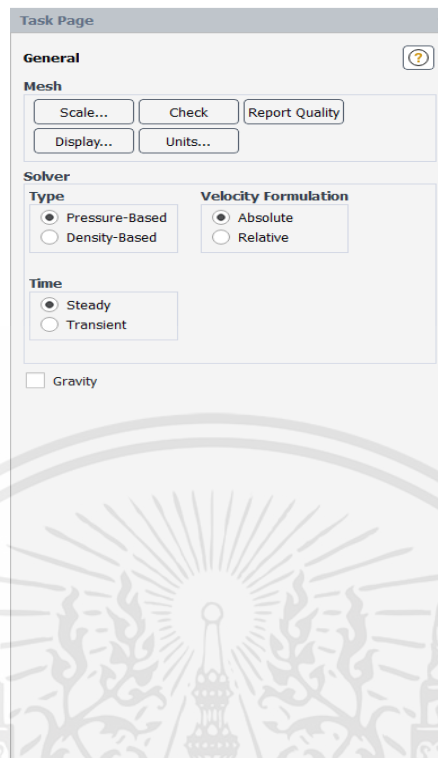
Task Page

General

?

Mesh

Scale... Check Report Quality

Display... Units...

Solver

Type

Pressure-Based

Density-Based

Velocity Formulation

Absolute

Relative

Time

Steady

Transient

Gravity